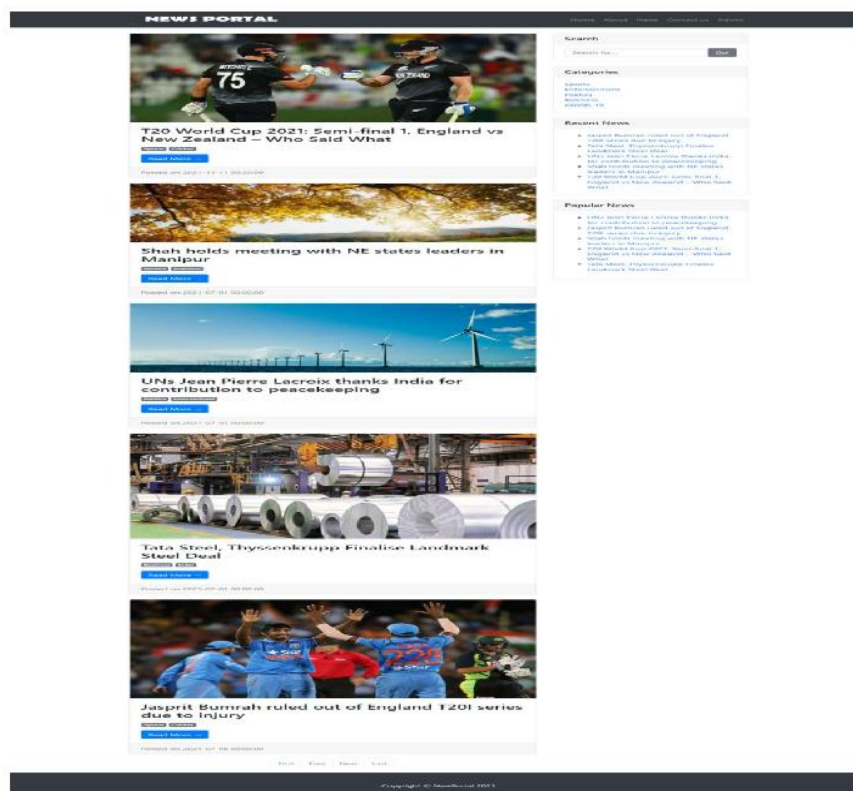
NEWS PORTAL

Home About News Contact us Admin

T20 World Cup 2021: Semi-final 1, England vs New Zealand – Who Said What

Sports Cricket

Read More →

Posted on 2021-11-11 00:00:00

Shah holds meeting with NE states leaders in Manipur

Politics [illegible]

Read More →

Posted on 2021-07-01 00:00:00

UNs Jean Pierre Lacroix thanks India for contribution to peacekeeping

Politics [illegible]

Read More →

Posted on 2021-07-01 00:00:00

Tata Steel, Thyssenkrupp Finalise Landmark Steel Deal

Business Deal

Read More →

Posted on 2021-07-01 00:00:00

Jasprit Bumrah ruled out of England T20I series due to injury

Sports Cricket

Read More →

Posted on 2021-07-08 00:00:00

First Prev Next Last

Search

Search for... Go!

Categories

Sports
Entertainment
Politics
Business
COVID-19

Recent News

Jasprit Bumrah ruled out of England T20I series due to injury
Tata Steel, Thyssenkrupp Finalise Landmark Steel Deal
UNs Jean Pierre Lacroix thanks India for contribution to peacekeeping
Shah holds meeting with NE states leaders in Manipur
T20 World Cup 2021: Semi-final 1, England vs New Zealand – Who Said What

Popular News

UNs Jean Pierre Lacroix thanks India for contribution to peacekeeping
Jasprit Bumrah ruled out of England T20I series due to injury
Shah holds meeting with NE states leaders in Manipur
T20 World Cup 2021: Semi-final 1, England vs New Zealand – Who Said What
Tata Steel, Thyssenkrupp Finalise Landmark Steel Deal

Copyright © NewsPortal 2021